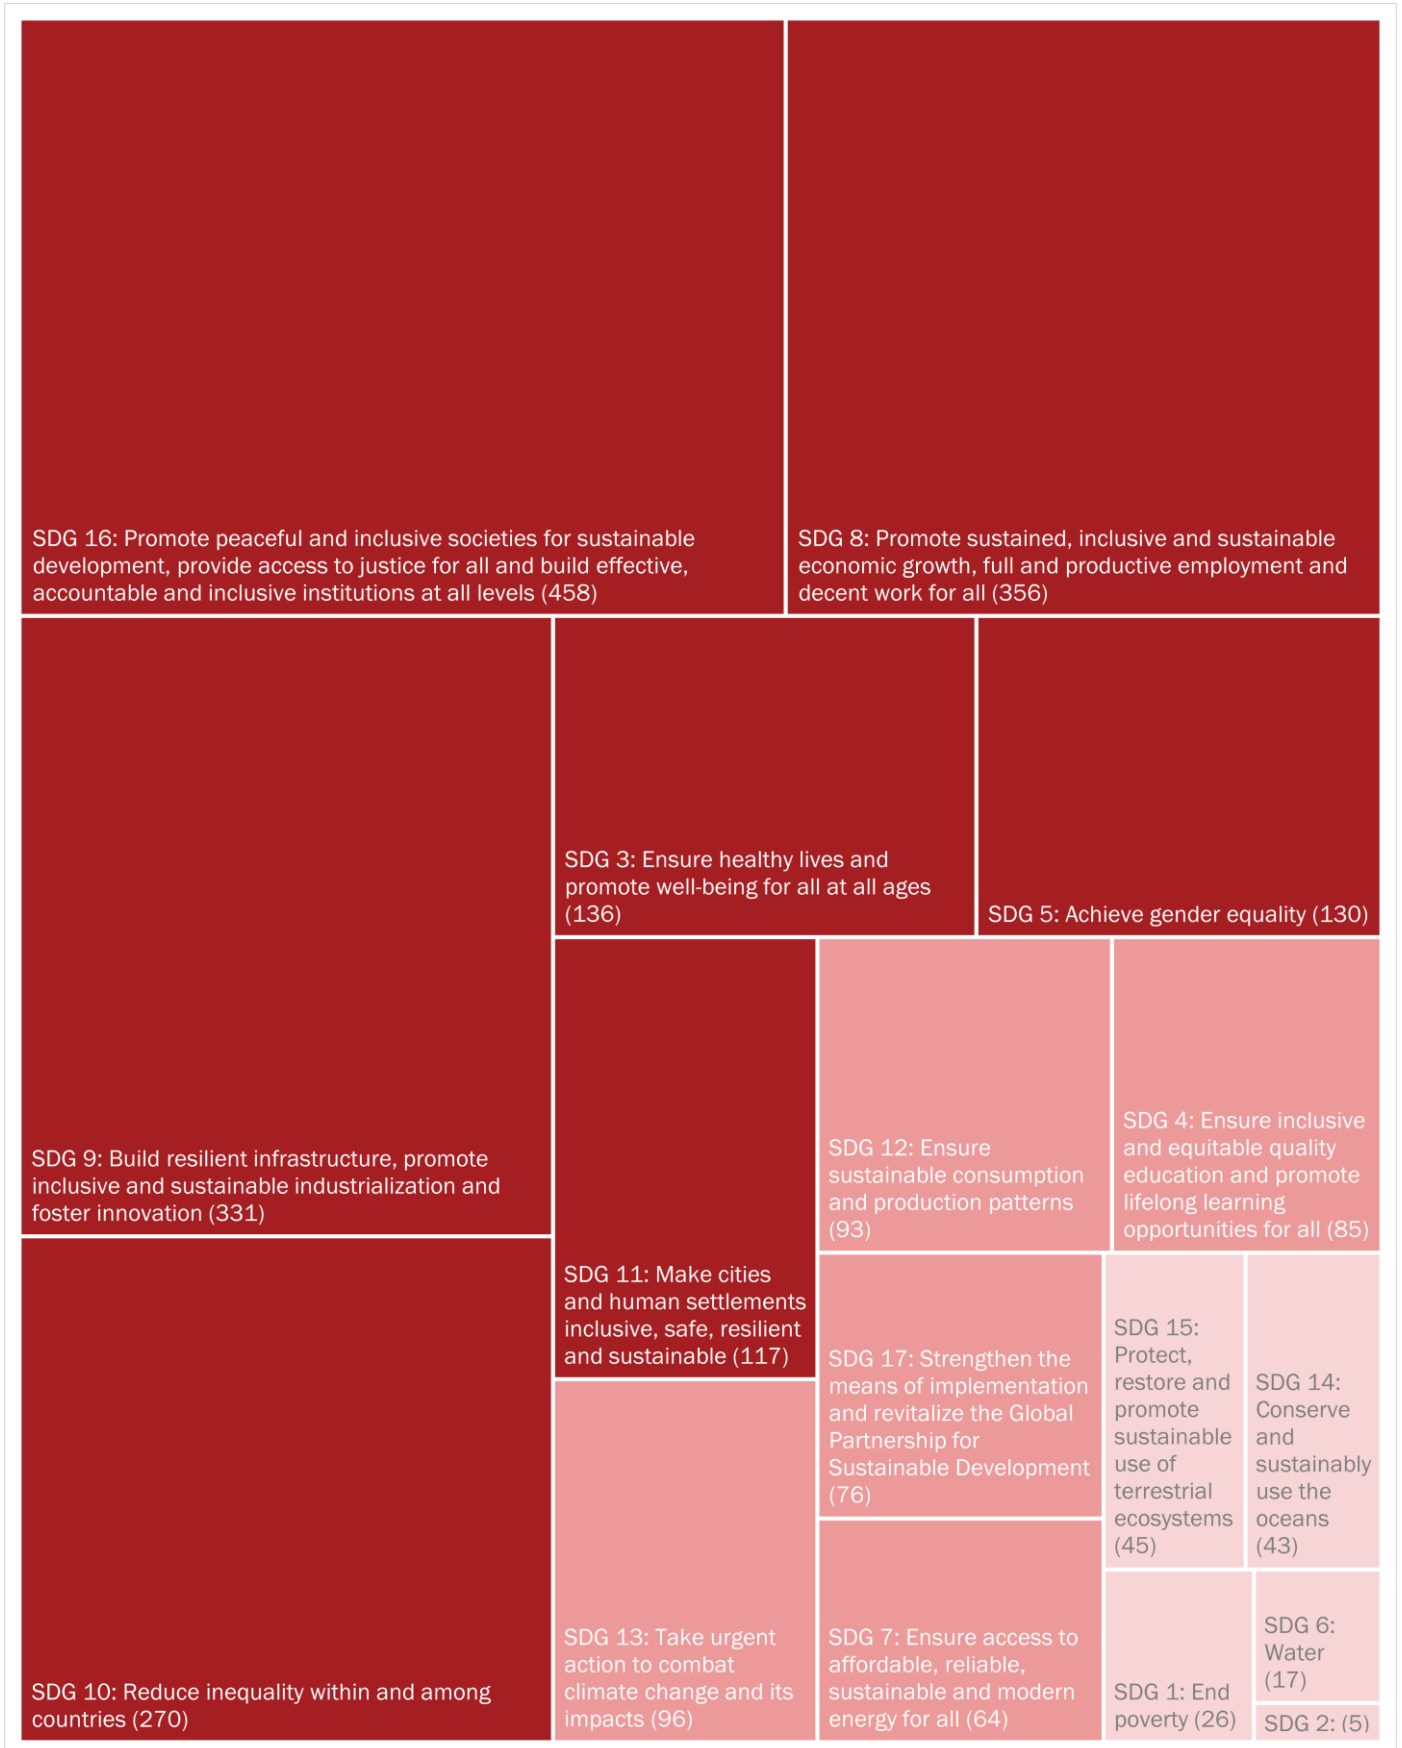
SDG 16: Promote peaceful and inclusive societies for sustainable development, provide access to justice for all and build effective, accountable and inclusive institutions at all levels (458)

SDG 8: Promote sustained, inclusive and sustainable economic growth, full and productive employment and decent work for all (356)

SDG 9: Build resilient infrastructure, promote inclusive and sustainable industrialization and foster innovation (331)

SDG 3: Ensure healthy lives and promote well-being for all at all ages (136)

SDG 5: Achieve gender equality (130)

SDG 10: Reduce inequality within and among countries (270)

SDG 11: Make cities and human settlements inclusive, safe, resilient and sustainable (117)

SDG 12: Ensure sustainable consumption and production patterns (93)

SDG 4: Ensure inclusive and equitable quality education and promote lifelong learning opportunities for all (85)

SDG 17: Strengthen the means of implementation and revitalize the Global Partnership for Sustainable Development (76)

SDG 15: Protect, restore and promote sustainable use of terrestrial ecosystems (45)

SDG 14: Conserve and sustainably use the oceans (43)

SDG 13: Take urgent action to combat climate change and its impacts (96)

SDG 7: Ensure access to affordable, reliable, sustainable and modern energy for all (64)

SDG 1: End poverty (26)

SDG 6: Water (17)

SDG 2: (5)